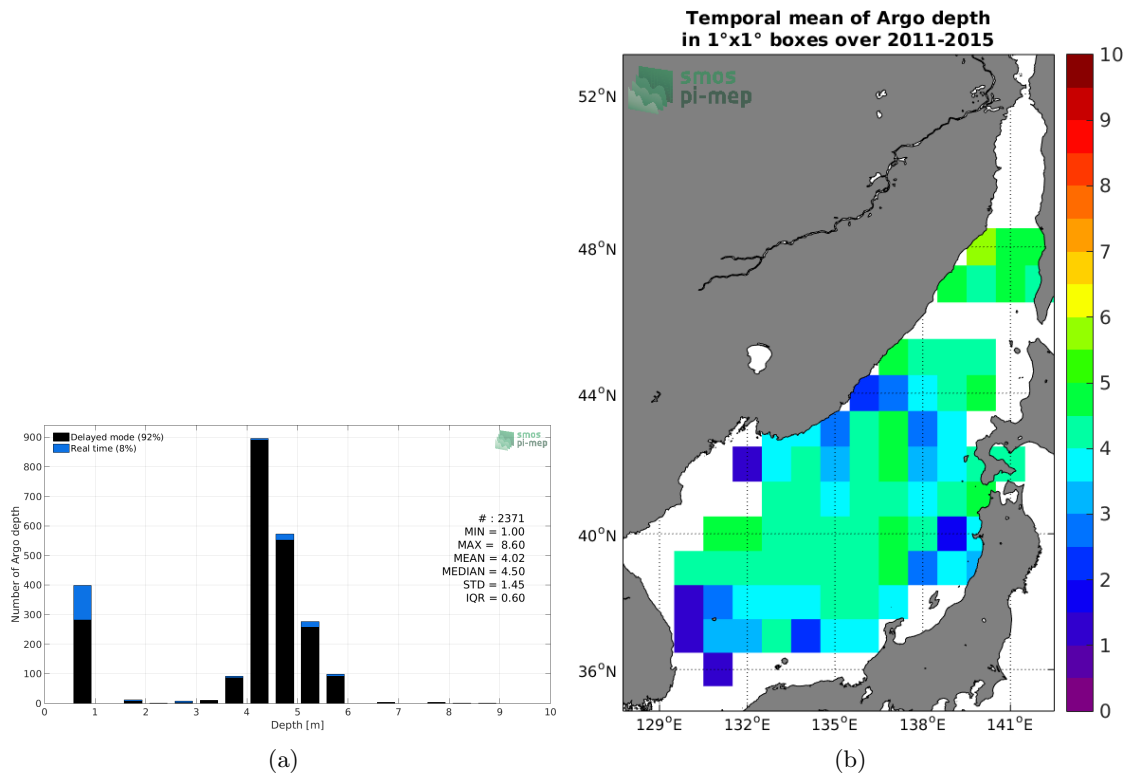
Delayed mode (92%)
Real time (8%)

smos
pi-mep

Number of Argo depth

900
800
700
600
500
400
300
200
100
0

# : 2371
MIN = 1.00
MAX = 8.60
MEAN = 4.02
MEDIAN = 4.50
STD = 1.45
IQR = 0.60

0 1 2 3 4 5 6 7 8 9 10
Depth [m]

(a)

Temporal mean of Argo depth
in 1°x1° boxes over 2011-2015

smos
pi-mep

52°N
48°N
44°N
40°N
36°N

129°E 132°E 135°E 138°E 141°E

10
9
8
7
6
5
4
3
2
1
0

(b)